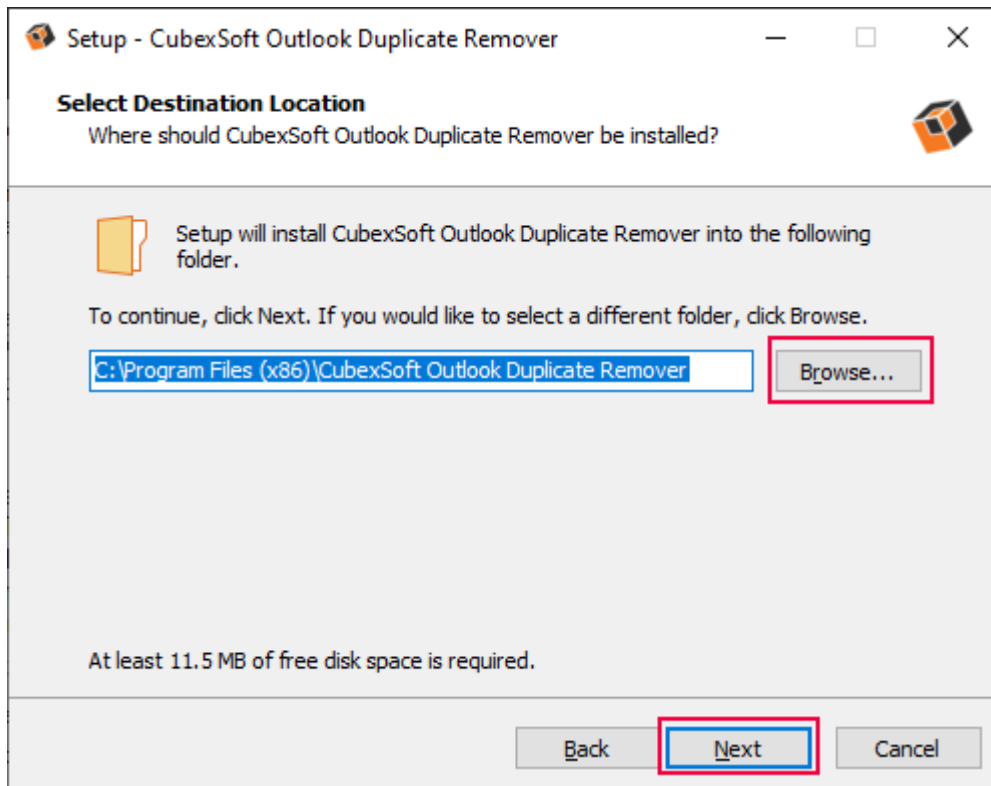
Setup - CubexSoft Outlook Duplicate Remover

Select Destination Location
Where should CubexSoft Outlook Duplicate Remover be installed?

Setup will install CubexSoft Outlook Duplicate Remover into the following folder.

To continue, click Next. If you would like to select a different folder, click Browse.

C:\Program Files (x86)\CubexSoft Outlook Duplicate Remover

Browse...

At least 11.5 MB of free disk space is required.

Back

Next

Cancel